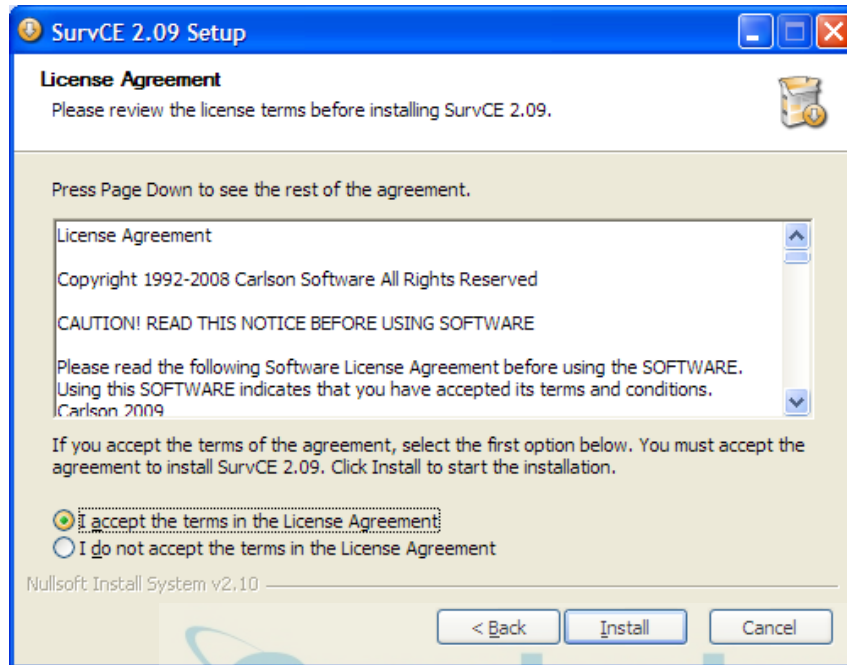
SurvCE 2.09 Setup

License Agreement

Please review the license terms before installing SurvCE 2.09.

Press Page Down to see the rest of the agreement.

License Agreement

Copyright 1992-2008 Carlson Software All Rights Reserved

CAUTION! READ THIS NOTICE BEFORE USING SOFTWARE

Please read the following Software License Agreement before using the SOFTWARE. Using this SOFTWARE indicates that you have accepted its terms and conditions. Carlson 2009

If you accept the terms of the agreement, select the first option below. You must accept the agreement to install SurvCE 2.09. Click Install to start the installation.

I accept the terms in the License Agreement

I do not accept the terms in the License Agreement

Nullsoft Install System v2.10

< Back

Install

Cancel